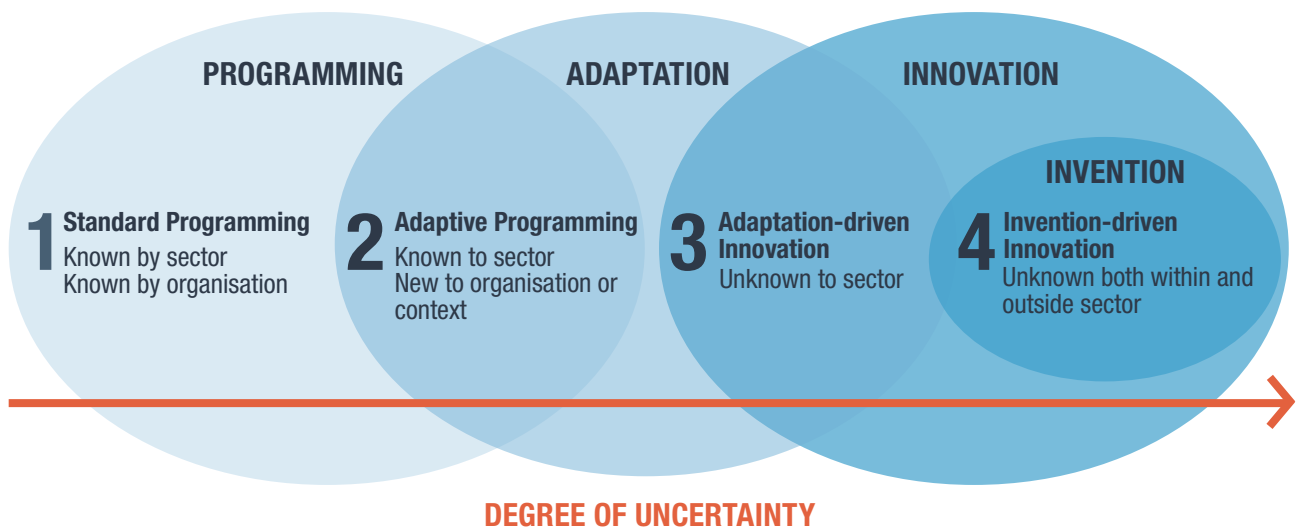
PROGRAMMING

ADAPTATION

INNOVATION

INVENTION

1 Standard Programming
Known by sector
Known by organisation

2 Adaptive Programming
Known to sector
New to organisation or context

3 Adaptation-driven Innovation
Unknown to sector

4 Invention-driven Innovation
Unknown both within and outside sector

DEGREE OF UNCERTAINTY